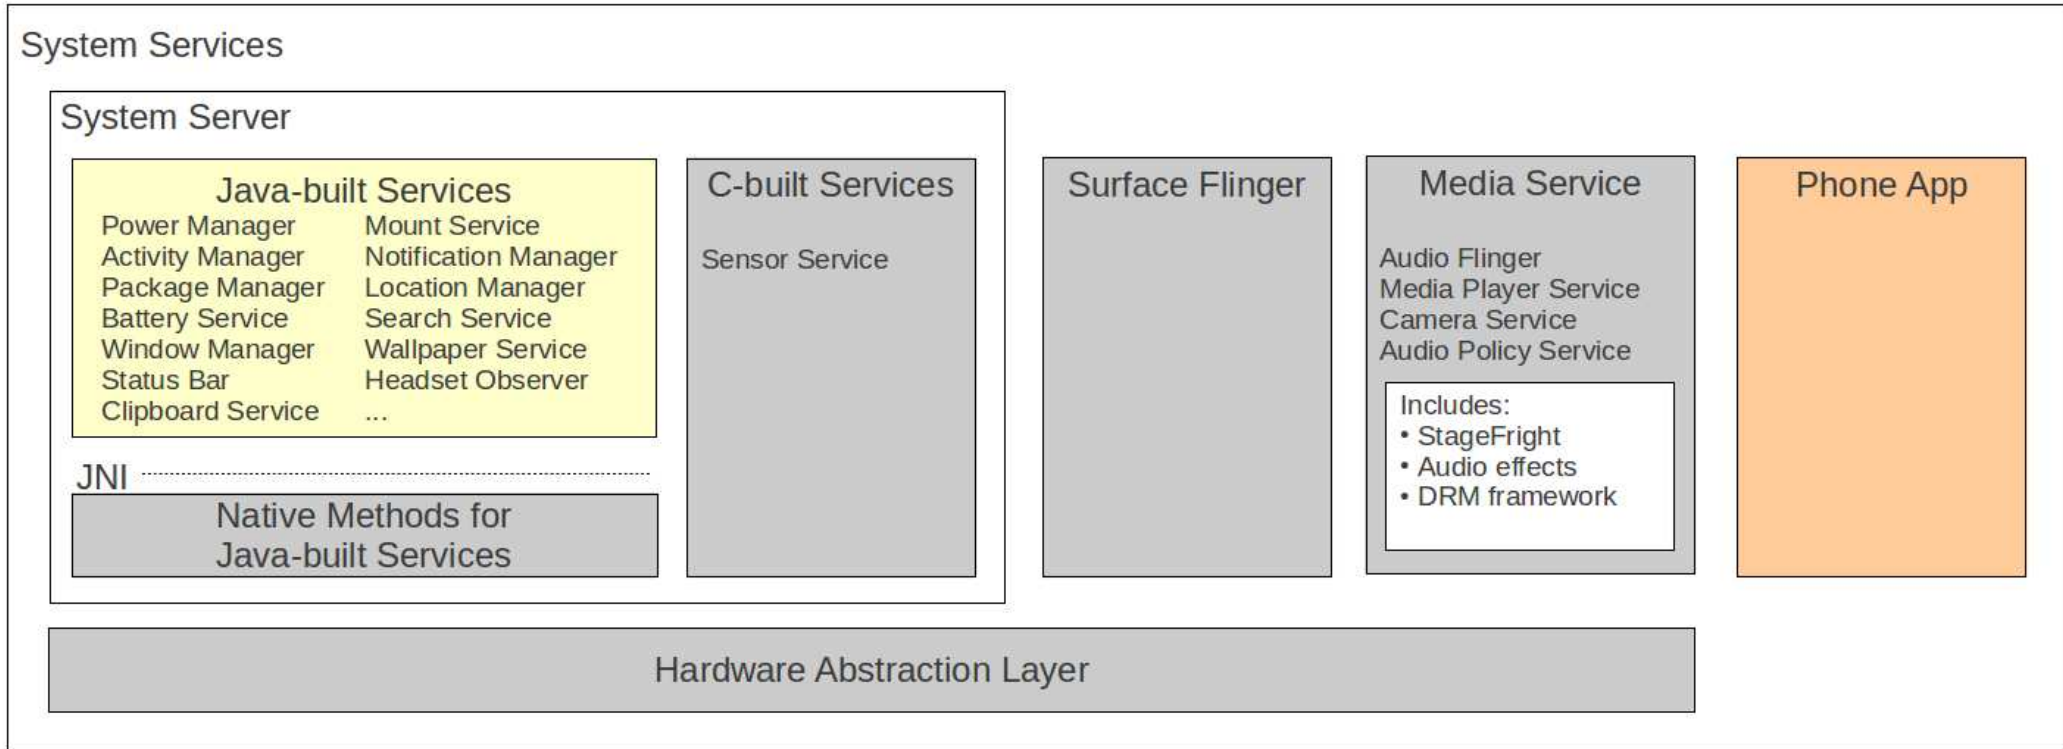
System Services

System Server

Java-built Services

Power Manager
Activity Manager
Package Manager
Battery Service
Window Manager
Status Bar
Clipboard Service

Mount Service
Notification Manager
Location Manager
Search Service
Wallpaper Service
Headset Observer
...

JNI

Native Methods for Java-built Services

C-built Services

Sensor Service

Surface Flinger

Media Service

Audio Flinger
Media Player Service
Camera Service
Audio Policy Service

Includes:
• StageFright
• Audio effects
• DRM framework

Phone App

Hardware Abstraction Layer